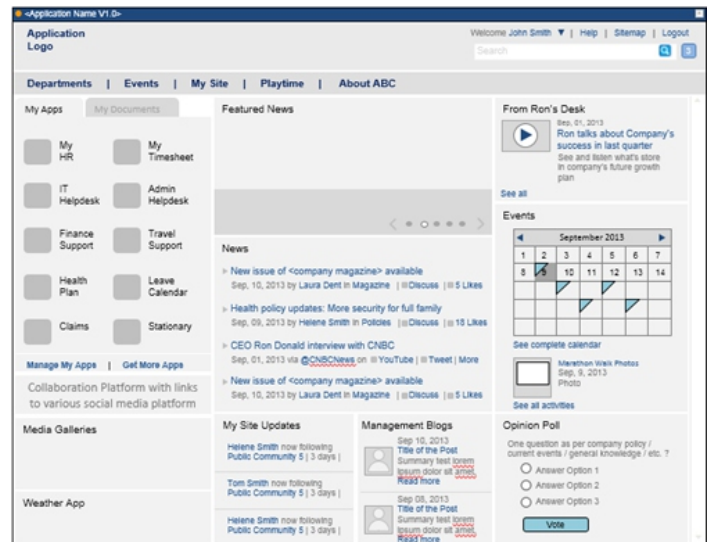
<Application Name V1.0>

Application Logo

Welcome John Smith ▼ | Help | Sitemap | Logout

Search

Departments | Events | My Site | Playtime | About ABC

My Apps | My Documents

My HR

My Timesheet

IT Helpdesk

Admin Helpdesk

Finance Support

Travel Support

Health Plan

Leave Calendar

Claims

Stationary

Manage My Apps | Get More Apps

Collaboration Platform with links to various social media platform

Media Galleries

Weather App

Featured News

News

New issue of <company magazine> available
Sep, 10, 2013 by Laura Dent in Magazine | Discuss | 5 Likes

Health policy updates: More security for full family
Sep, 09, 2013 by Helene Smith in Policies | Discuss | 18 Likes

CEO Ron Donald interview with CNBC
Sep, 01, 2013 via @CNBCNews on YouTube | Tweet | More

New issue of <company magazine> available
Sep, 10, 2013 by Laura Dent in Magazine | Discuss | 5 Likes

My Site Updates

Helene Smith now following Public Community 5 | 3 days |

Tom Smith now following Public Community 5 | 3 days |

Helene Smith now following Public Community 5 | 3 days |

Management Blogs

Sep 10, 2013
Title of the Post
Summary text lorem ipsum dolor sit amet,
Read more

Sep 08, 2013
Title of the Post
Summary text lorem ipsum dolor sit amet,
Read more

From Ron's Desk

Sep, 01, 2013
Ron talks about Company's success in last quarter
See and listen what's store in company's future growth plan

See all

Events

September 2013

| 1 | 2 | 3 | 4 | 5 | 6 | 7 |
|---|---|---|---|---|---|---|
| 8 | 9 | 10 | 11 | 12 | 13 | 14 |

See complete calendar

Marathon Walk Photos
Sep, 9, 2013
Photo

See all activities

Opinion Poll

One question as per company policy / current events / general knowledge / etc. ?

Answer Option 1

Answer Option 2

Answer Option 3

Vote